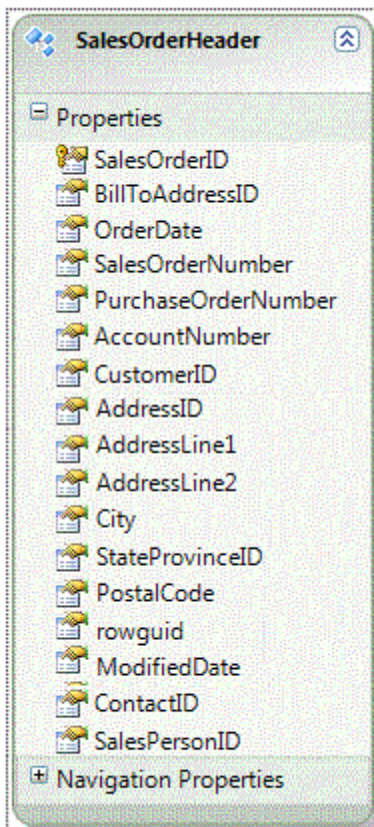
SalesOrderHeader

Properties
SalesOrderID
BillToAddressID
OrderDate
SalesOrderNumber
PurchaseOrderNumber
AccountNumber
CustomerID
AddressID
AddressLine1
AddressLine2
City
StateProvinceID
PostalCode
rowguid
ModifiedDate
ContactID
SalesPersonID

Navigation Properties